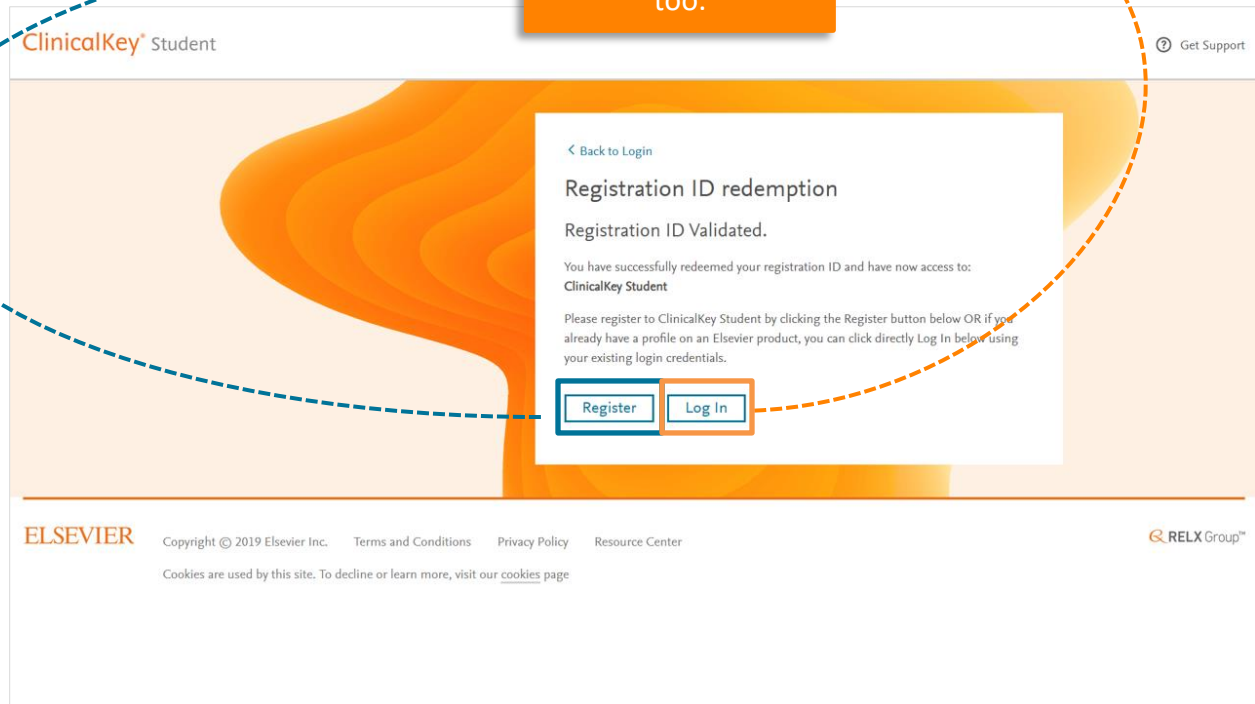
too.

ClinicalKey® Student

Get Support

< Back to Login

Registration ID redemption

Registration ID Validated.

You have successfully redeemed your registration ID and have now access to:
ClinicalKey Student

Please register to ClinicalKey Student by clicking the Register button below OR if you already have a profile on an Elsevier product, you can click directly Log In below using your existing login credentials.

Register

Log In

ELSEVIER

Copyright © 2019 Elsevier Inc. Terms and Conditions Privacy Policy Resource Center

Cookies are used by this site. To decline or learn more, visit our cookies page

RELX Group™